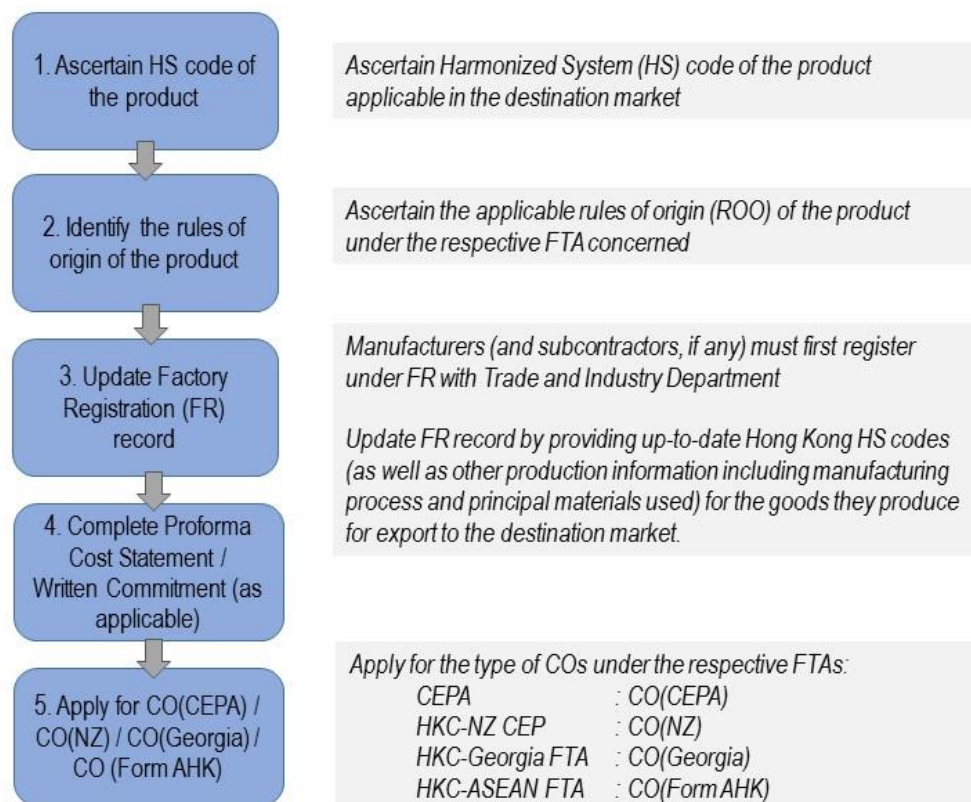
1. Ascertain HS code of the product

Ascertain Harmonized System (HS) code of the product applicable in the destination market

2. Identify the rules of origin of the product

Ascertain the applicable rules of origin (ROO) of the product under the respective FTA concerned

3. Update Factory Registration (FR) record

Manufacturers (and subcontractors, if any) must first register under FR with Trade and Industry Department

Update FR record by providing up-to-date Hong Kong HS codes (as well as other production information including manufacturing process and principal materials used) for the goods they produce for export to the destination market.

4. Complete Proforma Cost Statement / Written Commitment (as applicable)

5. Apply for CO(CEPA) / CO(NZ) / CO(Georgia) / CO (Form AHK)

Apply for the type of COs under the respective FTAs:

CEPA : CO(CEPA)
HKC-NZ CEP : CO(NZ)
HKC-Georgia FTA : CO(Georgia)
HKC-ASEAN FTA : CO(Form AHK)